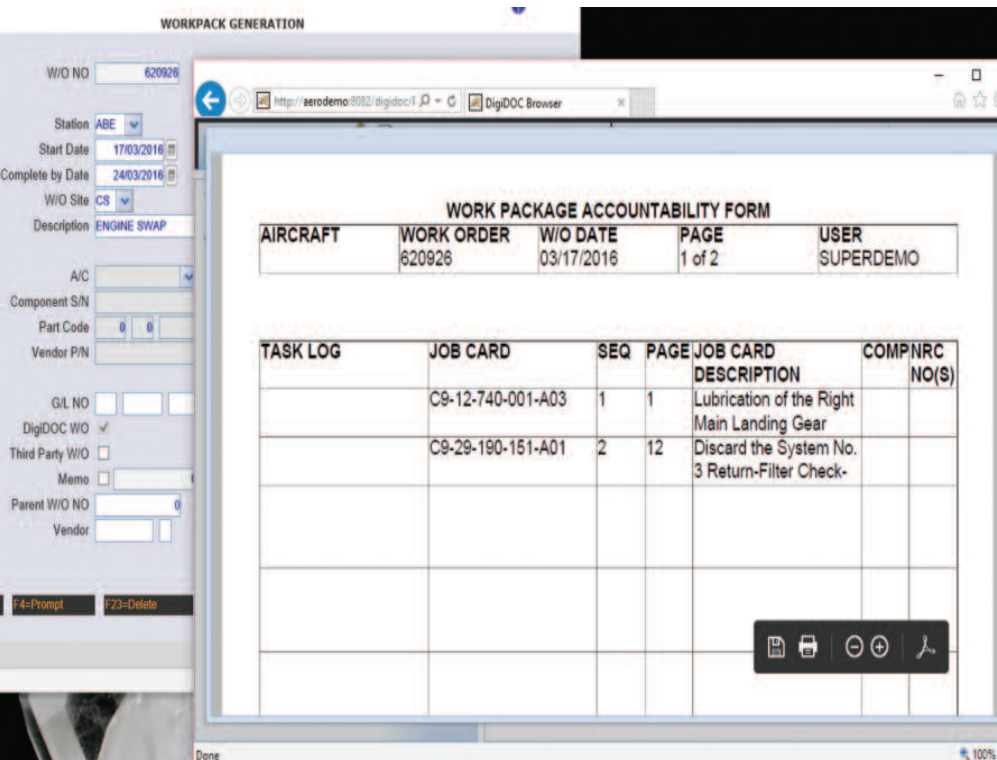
WORKPACK GENERATION

W/O NO 620926

Station ABE
Start Date 17/03/2016
Complete by Date 24/03/2016
W/O Site CS
Description ENGINE SWAP

A/C
Component S/N
Part Code 0 0
Vendor P/N

G/L NO
DigiDOC WO ✓
Third Party W/O
Memo
Parent W/O NO 0
Vendor

F4=Prompt F23=Delete

http://aerodemo:8082/digidoc/
DigiDOC Browser

WORK PACKAGE ACCOUNTABILITY FORM

| AIRCRAFT | WORK ORDER | W/O DATE | PAGE | USER |
|---|---|---|---|---|
| | 620926 | 03/17/2016 | 1 of 2 | SUPERDEMO |

| TASK LOG | JOB CARD | SEQ | PAGE | JOB CARD DESCRIPTION | COMP | NRC NO(S) |
|---|---|---|---|---|---|---|
| | C9-12-740-001-A03 | 1 | 1 | Lubrication of the Right Main Landing Gear | | |
| | C9-29-190-151-A01 | 2 | 12 | Discard the System No. 3 Return-Filter Check- | | |
| | | | | | | |
| | | | | | | |
| | | | | | | |

Done
100%